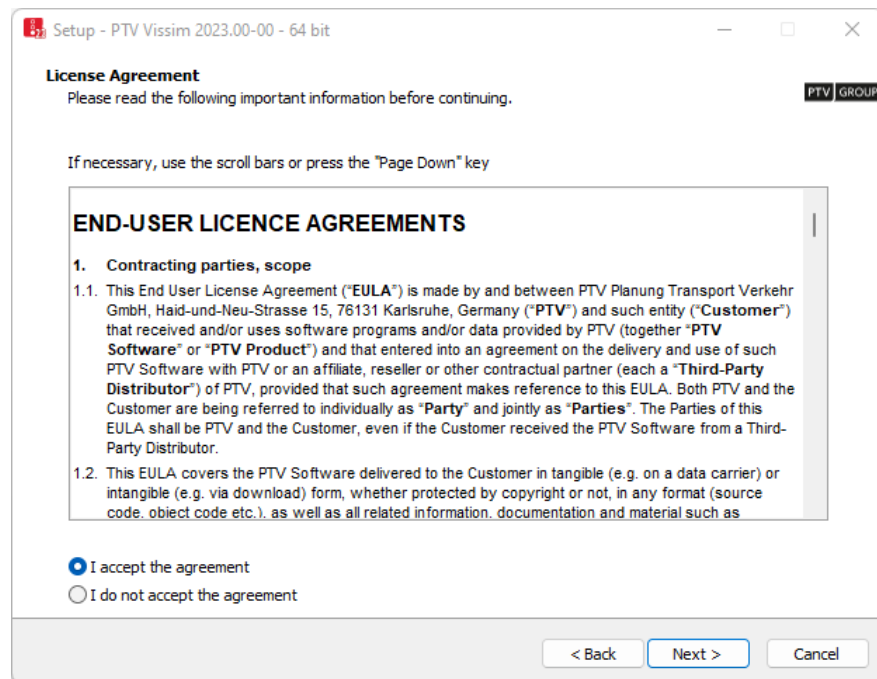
Setup - PTV Vissim 2023.00-00 - 64 bit

License Agreement
Please read the following important information before continuing.

PTV GROUP

If necessary, use the scroll bars or press the "Page Down" key

END-USER LICENCE AGREEMENTS

1. Contracting parties, scope

1.1. This End User License Agreement ("EULA") is made by and between PTV Planung Transport Verkehr GmbH, Haid-und-Neu-Strasse 15, 76131 Karlsruhe, Germany ("PTV") and such entity ("Customer") that received and/or uses software programs and/or data provided by PTV (together "PTV Software" or "PTV Product") and that entered into an agreement on the delivery and use of such PTV Software with PTV or an affiliate, reseller or other contractual partner (each a "Third-Party Distributor") of PTV, provided that such agreement makes reference to this EULA. Both PTV and the Customer are being referred to individually as "Party" and jointly as "Parties". The Parties of this EULA shall be PTV and the Customer, even if the Customer received the PTV Software from a Third-Party Distributor.

1.2. This EULA covers the PTV Software delivered to the Customer in tangible (e.g. on a data carrier) or intangible (e.g. via download) form, whether protected by copyright or not, in any format (source code, object code etc.), as well as all related information, documentation and material such as

I accept the agreement
I do not accept the agreement

< Back
Next >
Cancel